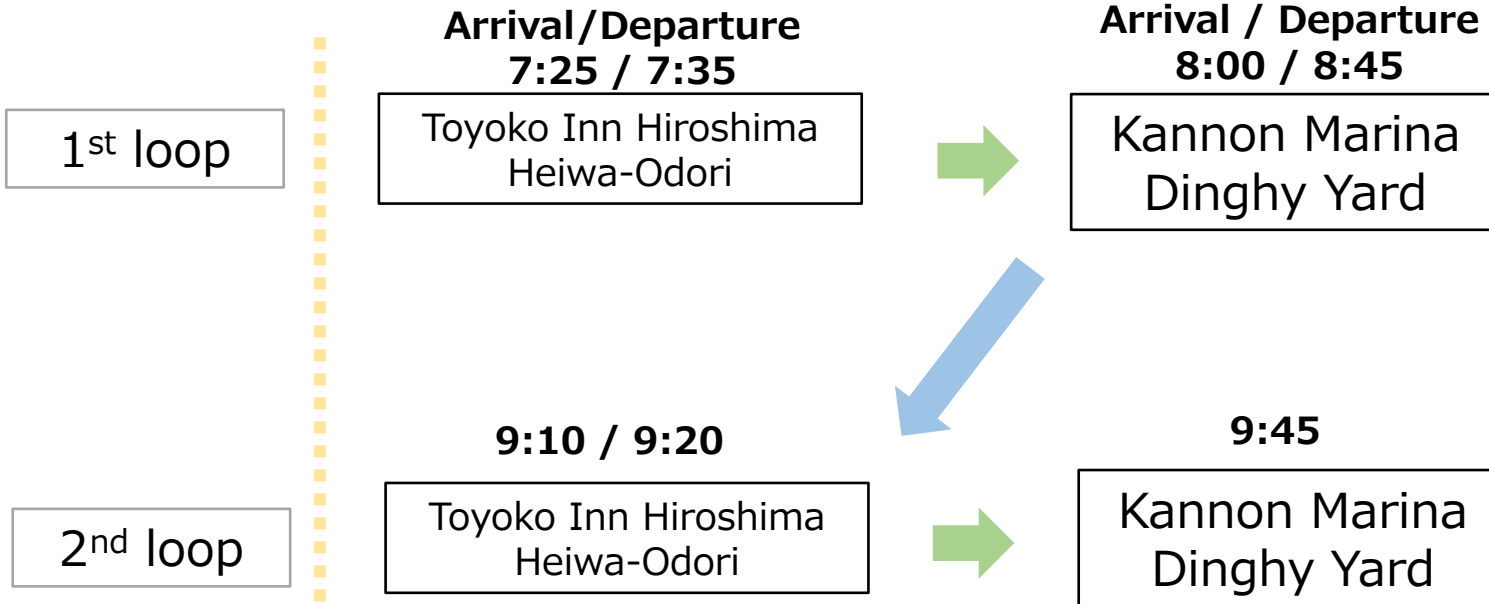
$1^{st}$ loop

Arrival/Departure
7:25 / 7:35

Toyoko Inn Hiroshima Heiwa-Odori

Arrival / Departure
8:00 / 8:45

Kannon Marina Dinghy Yard

$2^{nd}$ loop

9:10 / 9:20

Toyoko Inn Hiroshima Heiwa-Odori

9:45

Kannon Marina Dinghy Yard